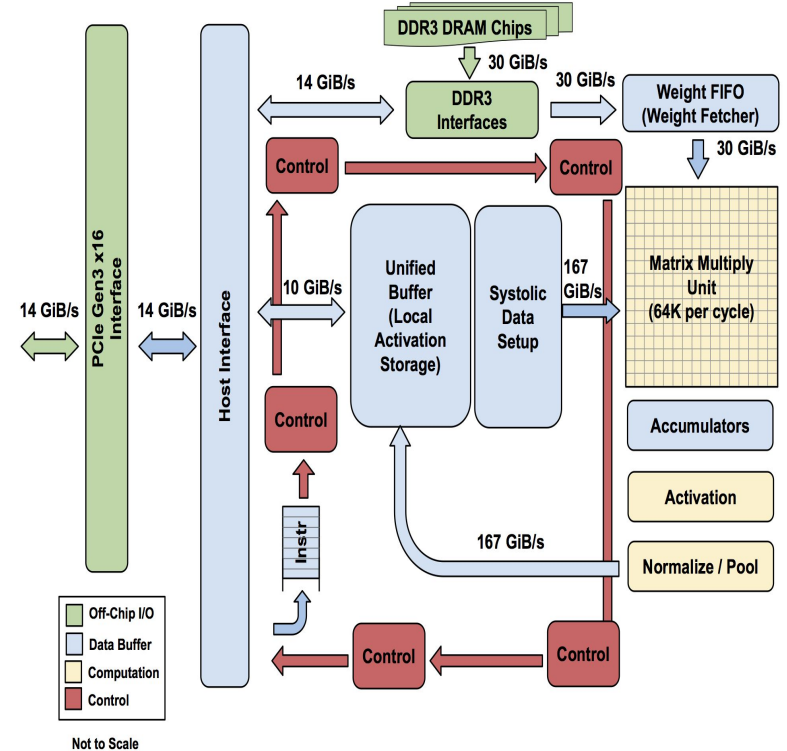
DDR3 DRAM Chips

30 GiB/s

14 GiB/s

DDR3 Interfaces

30 GiB/s

Weight FIFO (Weight Fetcher)

30 GiB/s

Control

Control

PCIe Gen3 x16 Interface

Host Interface

14 GiB/s

14 GiB/s

10 GiB/s

Unified Buffer (Local Activation Storage)

Systolic Data Setup

167 GiB/s

Matrix Multiply Unit (64K per cycle)

Control

Accumulators

Activation

Instr

167 GiB/s

Normalize / Pool

Off-Chip I/O

Data Buffer

Computation

Control

Control

Control

Not to Scale